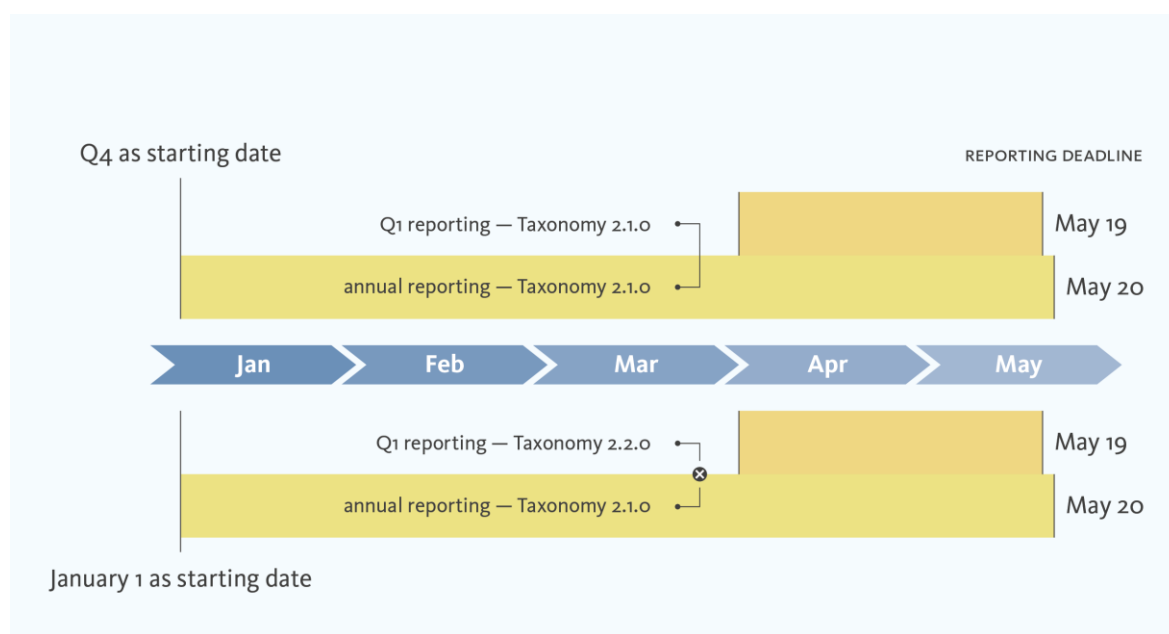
Q4 as starting date

REPORTING DEADLINE

Q1 reporting — Taxonomy 2.1.0

May 19

annual reporting — Taxonomy 2.1.0

May 20

Jan
Feb
Mar
Apr
May

Q1 reporting — Taxonomy 2.2.0

May 19

annual reporting — Taxonomy 2.1.0

May 20

January 1 as starting date